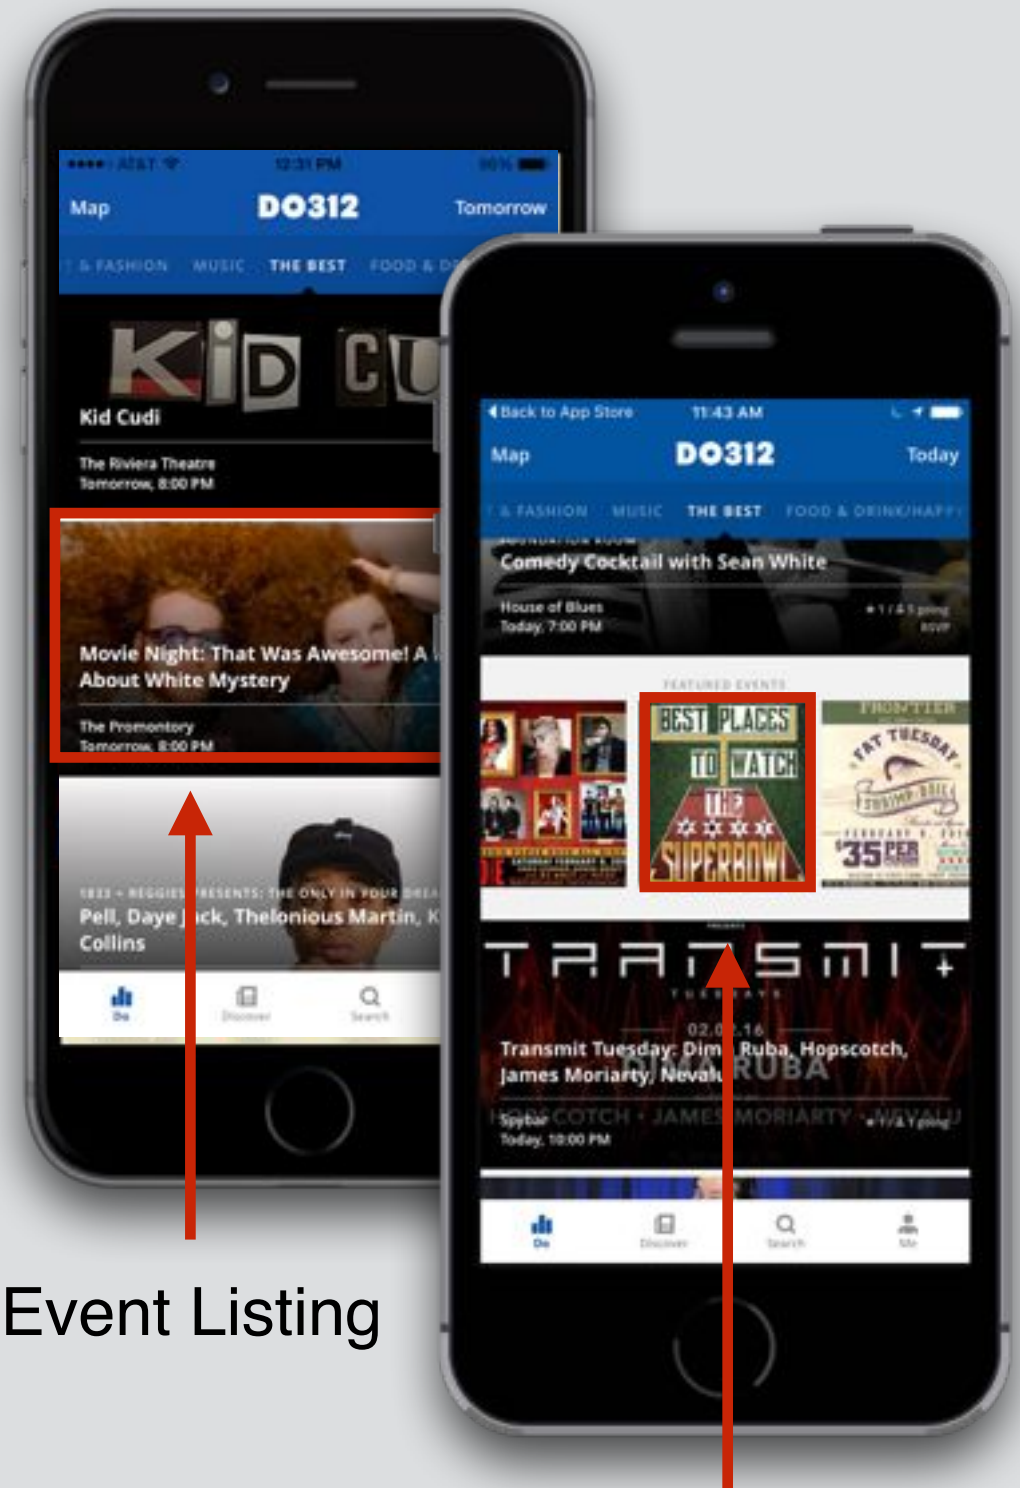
●●●●○ AT&T 12:31 PM 96%

Map DO312 Tomorrow

& FASHION MUSIC THE BEST FOOD & D

KiD CU

Kid Cudi

The Riviera Theatre
Tomorrow, 8:00 PM

Movie Night: That Was Awesome! A About White Mystery

The Promontory
Tomorrow, 8:00 PM

1833 + REGGIES PRESENTS: THE ONLY IN YOUR DREA
Pell, Daye Jack, Thelonious Martin, K Collins

Do Discover Search

Event Listing

Back to App Store 11:43 AM

Map DO312 Today

& FASHION MUSIC THE BEST FOOD & DRINK/HAPPY

Comedy Cocktail with Sean White

House of Blues
Today, 7:00 PM

+1 / 4 going
RSVP

FEATURED EVENTS

BEST PLACES TO WATCH THE SUPERBOWL

FAT TUESDAY

$35

TRANSMIT

TUESDAYS

02.0 .16

Transmit Tuesday: Dim Ruba, Hopscotch, James Moriarty, Neval

RUBA

HOPSCOTCH · JAMES MORIARTY · NEVALU

Spybar
Today, 10:00 PM

+1 / 4 going

Do Discover Search Me